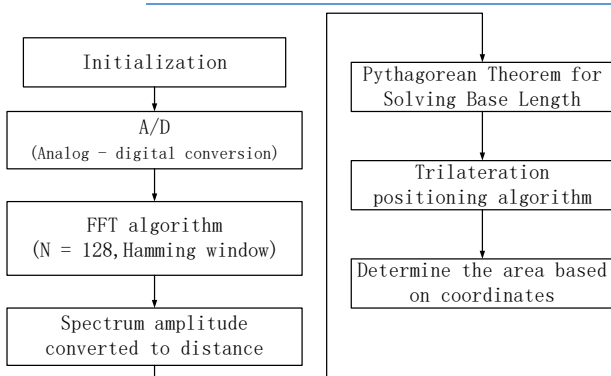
Initialization

A/D
(Analog - digital conversion)

FFT algorithm
(N = 128, Hamming window)

Spectrum amplitude converted to distance

Pythagorean Theorem for Solving Base Length

Trilateration positioning algorithm

Determine the area based on coordinates